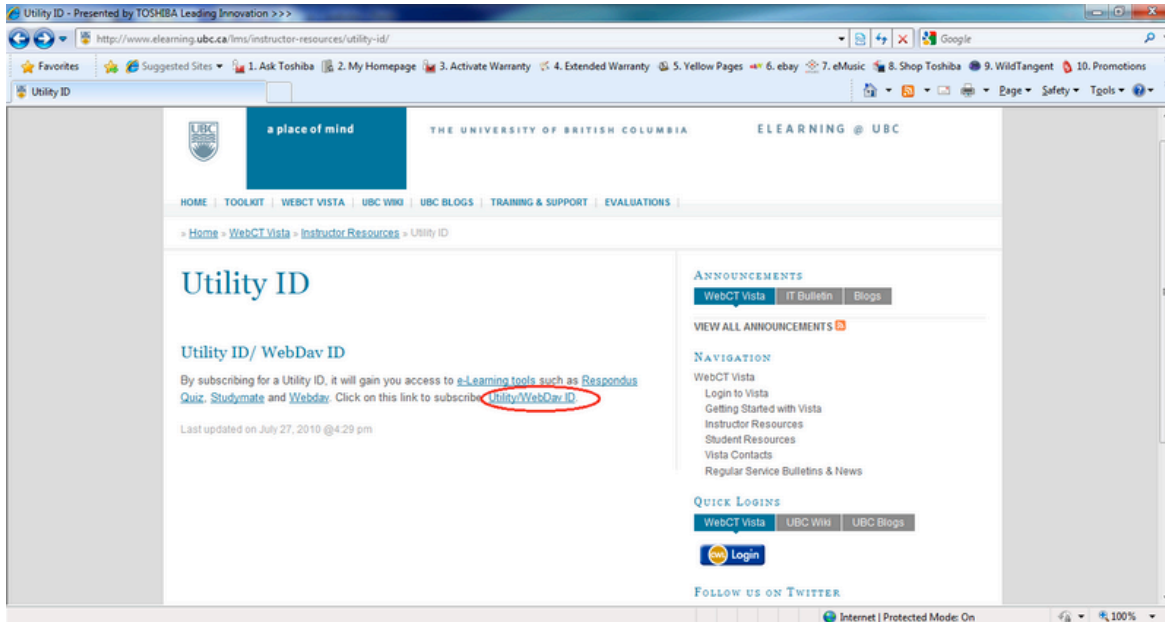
Utility ID - Presented by TOSHIBA Leading Innovation >>>

http://www.elearning.ubc.ca/lms/instructor-resources/utility-id/

Google

Favorites | Suggested Sites ▾ | 1. Ask Toshiba | 2. My Homepage | 3. Activate Warranty | 4. Extended Warranty | 5. Yellow Pages | 6. ebay | 7. eMusic | 8. Shop Toshiba | 9. WildTangent | 10. Promotions

Utility ID

Page ▾ Safety ▾ Tools ▾

UBC

a place of mind

THE UNIVERSITY OF BRITISH COLUMBIA

ELEARNING @ UBC

HOME | TOOLKIT | WEBCT VISTA | UBC WIKI | UBC BLOGS | TRAINING & SUPPORT | EVALUATIONS

» Home » WebCT Vista » Instructor Resources » Utility ID

Utility ID

Utility ID/ WebDav ID

By subscribing for a Utility ID, it will gain you access to e-Learning tools such as Respondus Quiz, Studymate and Webday. Click on this link to subscribe Utility/WebDav ID.

Last updated on July 27, 2010 @4:29 pm

ANNOUNCEMENTS

WebCT Vista | IT Bulletin | Blogs

VIEW ALL ANNOUNCEMENTS

NAVIGATION

WebCT Vista
Login to Vista
Getting Started with Vista
Instructor Resources
Student Resources
Vista Contacts
Regular Service Bulletins & News

QUICK LOGINS

WebCT Vista | UBC Wiki | UBC Blogs

CWL Login

FOLLOW US ON TWITTER

Internet | Protected Mode: On

100%